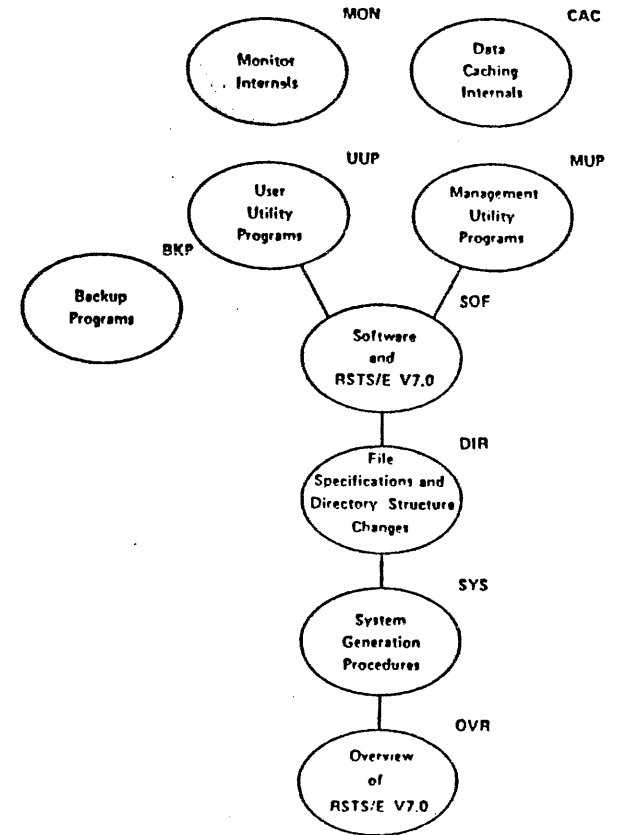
MON

Monitor Internals

CAC

Data Caching Internals

UUP

User Utility Programs

MUP

Management Utility Programs

BKP

Backup Programs

SOF

Software and RSTS/E V7.0

DIR

File Specifications and Directory Structure Changes

SYS

System Generation Procedures

OVR

Overview of RSTS/E V7.0